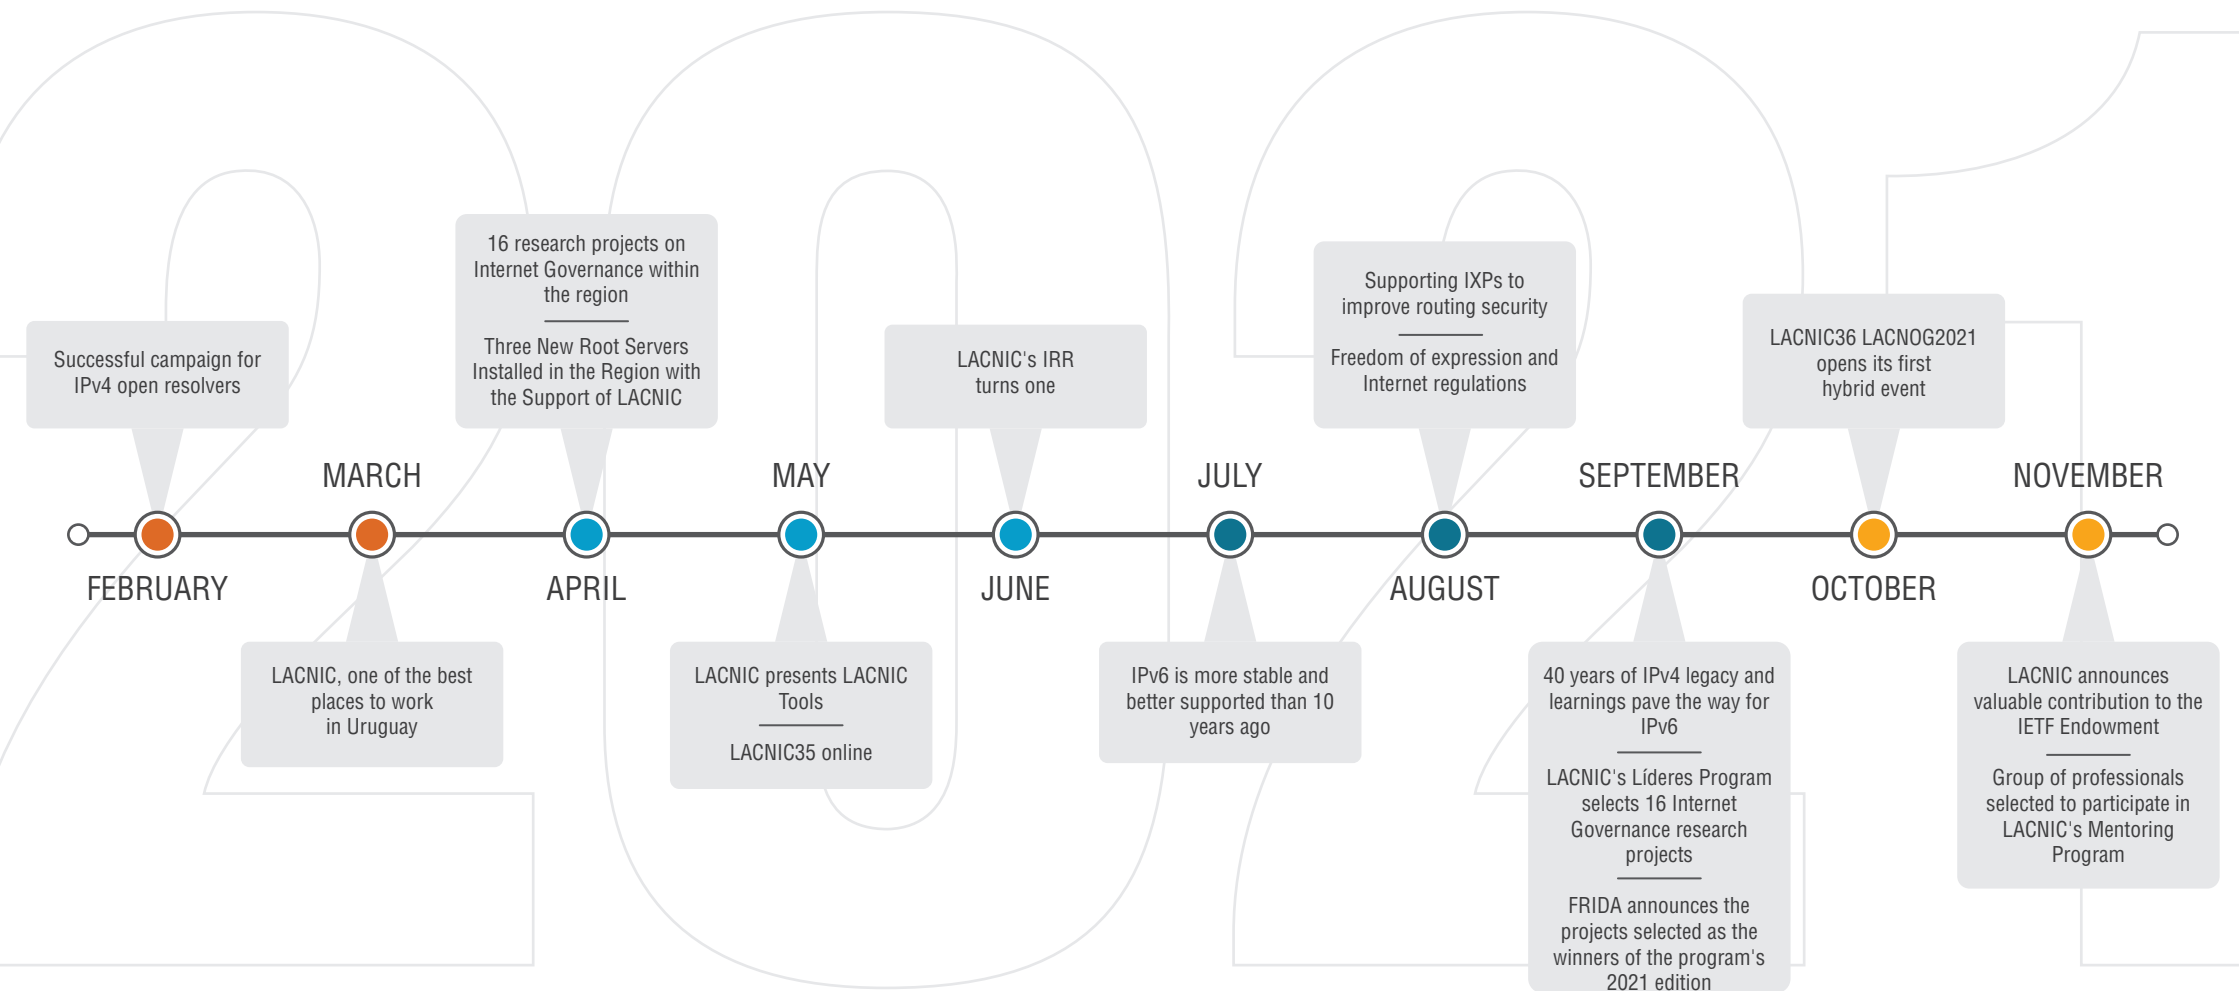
Successful campaign for IPv4 open resolvers

FEBRUARY

MARCH

LACNIC, one of the best places to work in Uruguay

16 research projects on Internet Governance within the region

Three New Root Servers Installed in the Region with the Support of LACNIC

APRIL

MAY

LACNIC presents LACNIC Tools

LACNIC35 online

LACNIC's IRR turns one

JUNE

JULY

IPv6 is more stable and better supported than 10 years ago

Supporting IXPs to improve routing security

Freedom of expression and Internet regulations

AUGUST

SEPTEMBER

40 years of IPv4 legacy and learnings pave the way for IPv6

LACNIC's Líderes Program selects 16 Internet Governance research projects

FRIDA announces the projects selected as the winners of the program's 2021 edition

LACNIC36 LACNOG2021 opens its first hybrid event

OCTOBER

NOVEMBER

LACNIC announces valuable contribution to the IETF Endowment

Group of professionals selected to participate in LACNIC's Mentoring Program